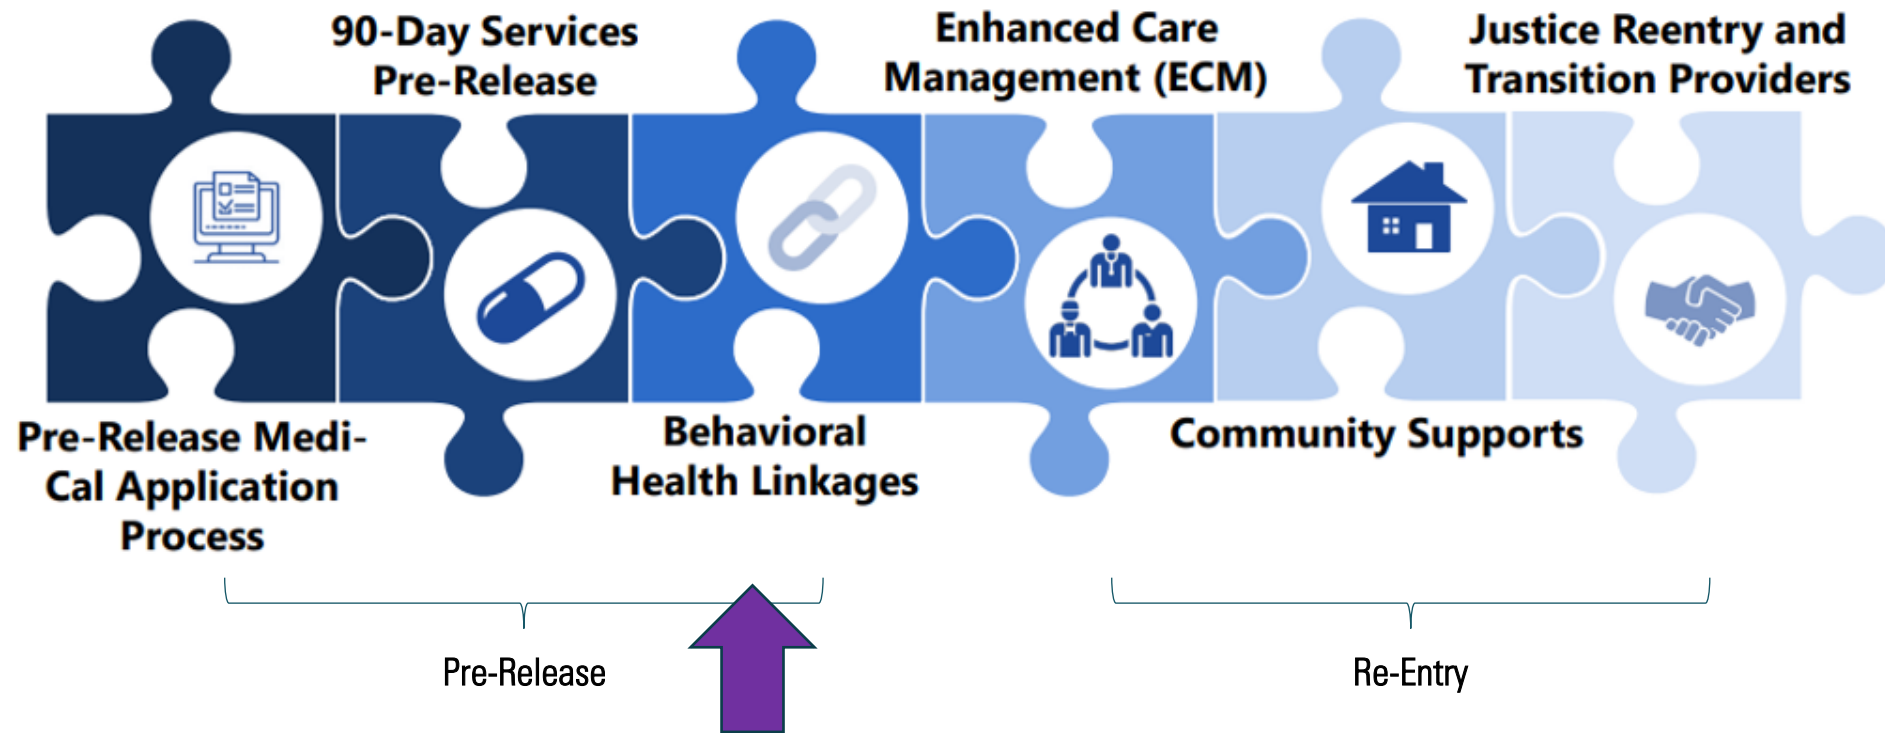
90-Day Services Pre-Release

Enhanced Care Management (ECM)

Justice Reentry and Transition Providers

Pre-Release Medi-Cal Application Process

Behavioral Health Linkages

Community Supports

Pre-Release

Re-Entry